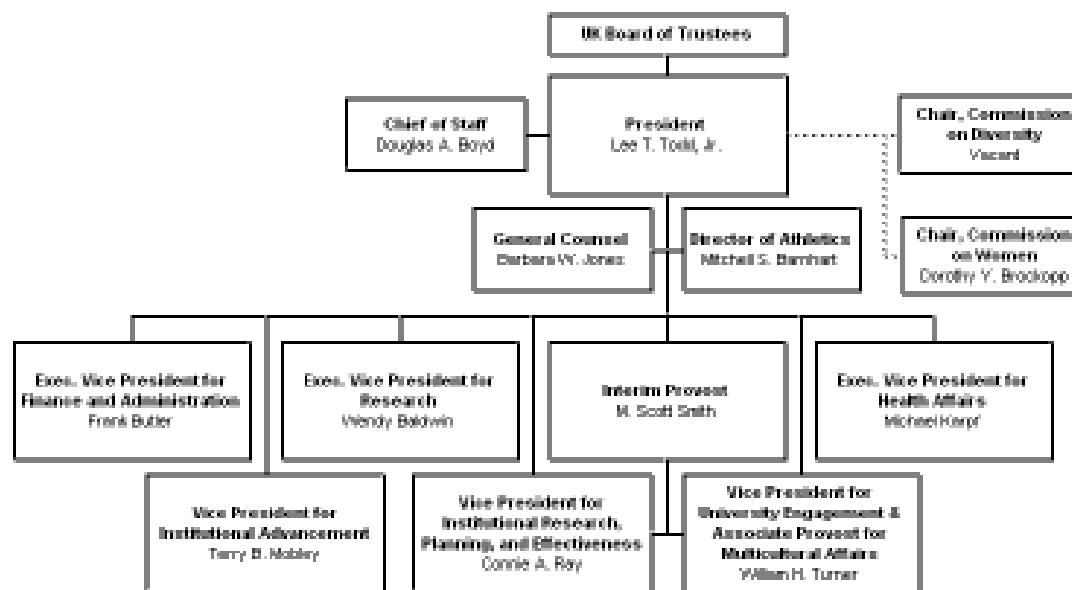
UK Board of Trustees

Chief of Staff
Douglas A. Boyd

President
Lee T. Todd, Jr.

Chair, Commission on Diversity
Vacant

General Counsel
Barbara W. Jones

Director of Athletics
Mitchell S. Barnhart

Chair, Commission on Women
Dorothy Y. Brockopp

Exec. Vice President for Finance and Administration
Frank Butler

Exec. Vice President for Research
Wendy Baldwin

Interim Provost
M. Scott Smith

Exec. Vice President for Health Affairs
Michael Karpf

Vice President for Institutional Advancement
Terry B. Mobley

Vice President for Institutional Research, Planning, and Effectiveness
Connie A. Ray

Vice President for University Engagement & Associate Provost for Multicultural Affairs
William H. Turner